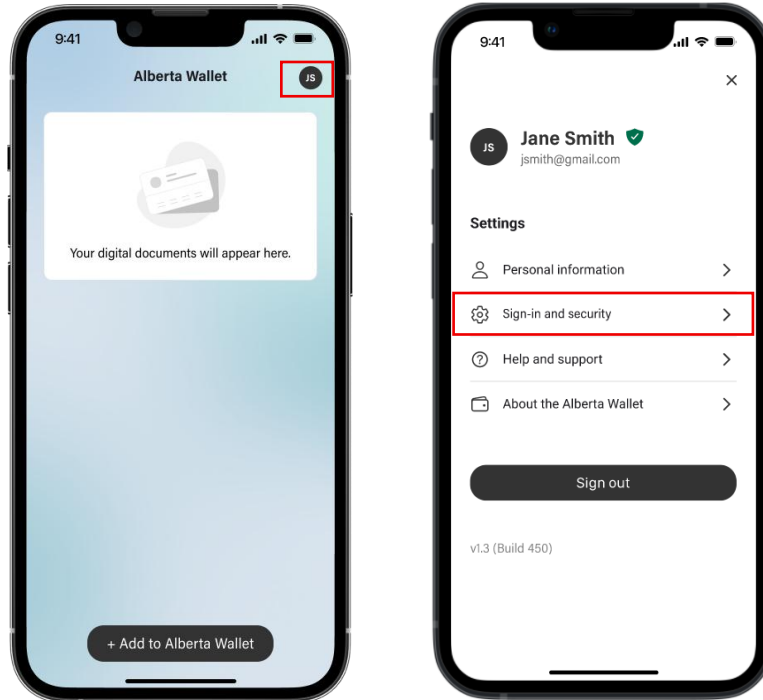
9:41

Alberta Wallet

JS

Your digital documents will appear here.

+ Add to Alberta Wallet

9:41

×

JS

Jane Smith

jsmith@gmail.com

Settings

Personal information

Sign-in and security

Help and support

About the Alberta Wallet

Sign out

v1.3 (Build 450)